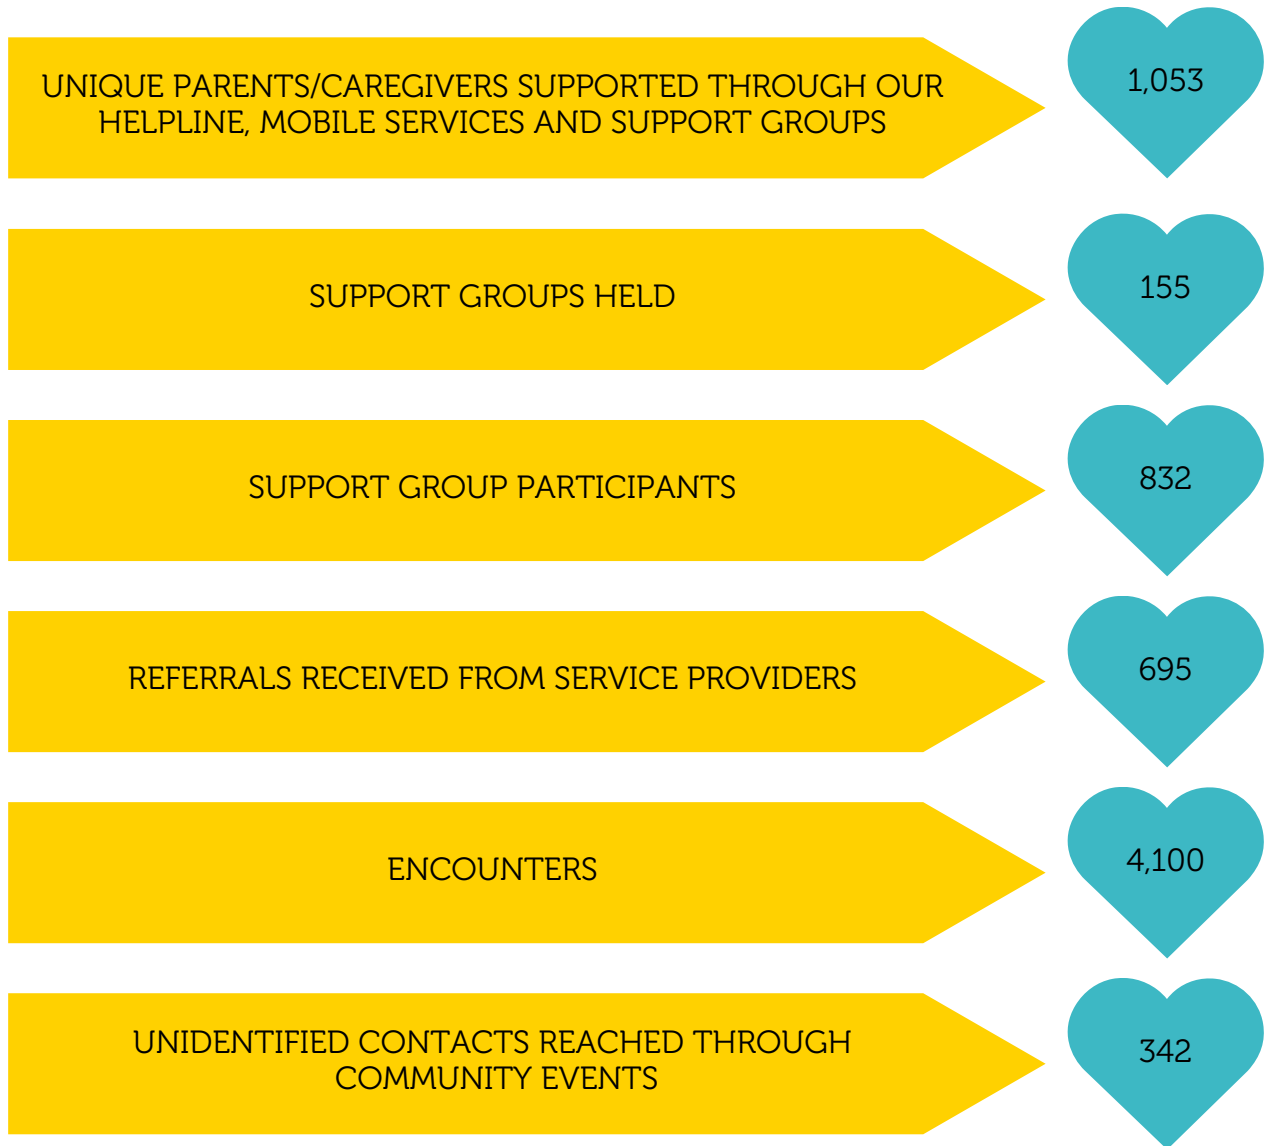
UNIQUE PARENTS/CAREGIVERS SUPPORTED THROUGH OUR HELPLINE, MOBILE SERVICES AND SUPPORT GROUPS

1,053

SUPPORT GROUPS HELD

155

SUPPORT GROUP PARTICIPANTS

832

REFERRALS RECEIVED FROM SERVICE PROVIDERS

695

ENCOUNTERS

4,100

UNIDENTIFIED CONTACTS REACHED THROUGH COMMUNITY EVENTS

342